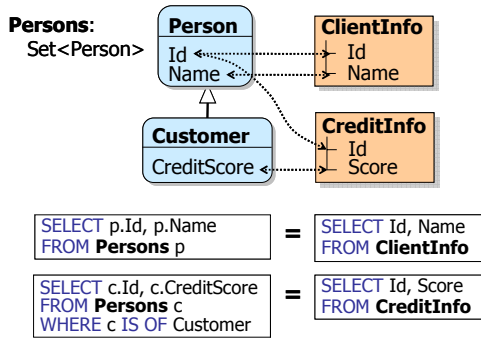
Persons:
Set<Person>

Person
Id
Name

ClientInfo
Id
Name

Customer
CreditScore

CreditInfo
Id
Score

SELECT p.Id, p.Name
FROM Persons p

=

SELECT Id, Name
FROM ClientInfo

SELECT c.Id, c.CreditScore
FROM Persons c
WHERE c IS OF Customer

=

SELECT Id, Score
FROM CreditInfo